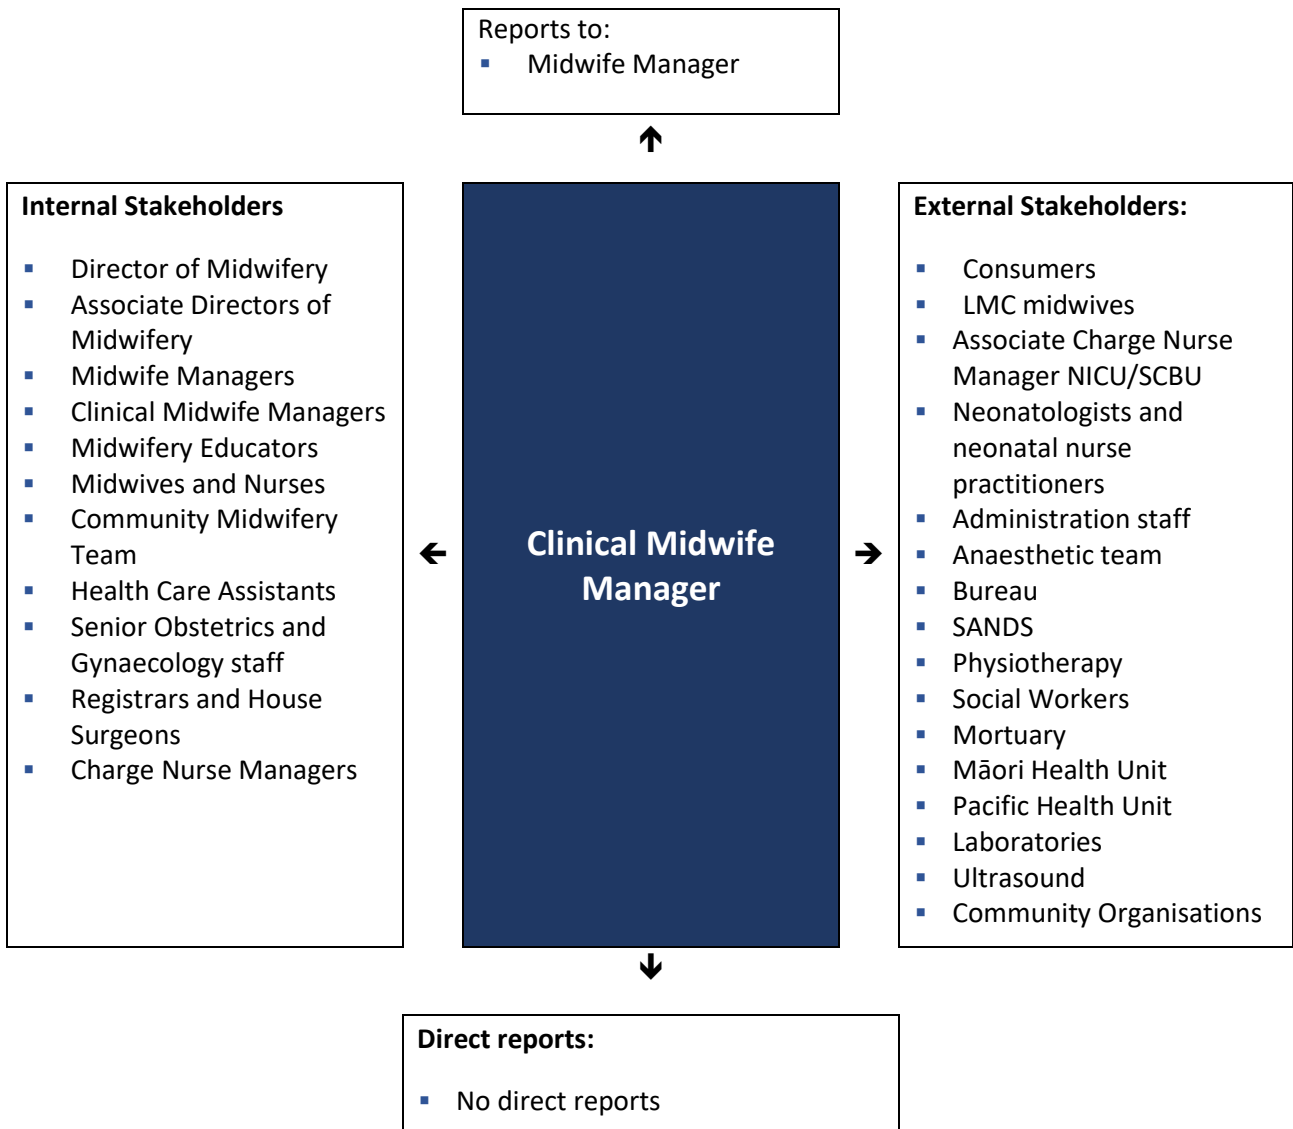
Reports to:
- Midwife Manager

Internal Stakeholders

- Director of Midwifery
- Associate Directors of Midwifery
- Midwife Managers
- Clinical Midwife Managers
- Midwifery Educators
- Midwives and Nurses
- Community Midwifery Team
- Health Care Assistants
- Senior Obstetrics and Gynaecology staff
- Registrars and House Surgeons
- Charge Nurse Managers

Clinical Midwife Manager

External Stakeholders:

- Consumers
- LMC midwives
- Associate Charge Nurse Manager NICU/SCBU
- Neonatologists and neonatal nurse practitioners
- Administration staff
- Anaesthetic team
- Bureau
- SANDS
- Physiotherapy
- Social Workers
- Mortuary
- Māori Health Unit
- Pacific Health Unit
- Laboratories
- Ultrasound
- Community Organisations

Direct reports:

- No direct reports